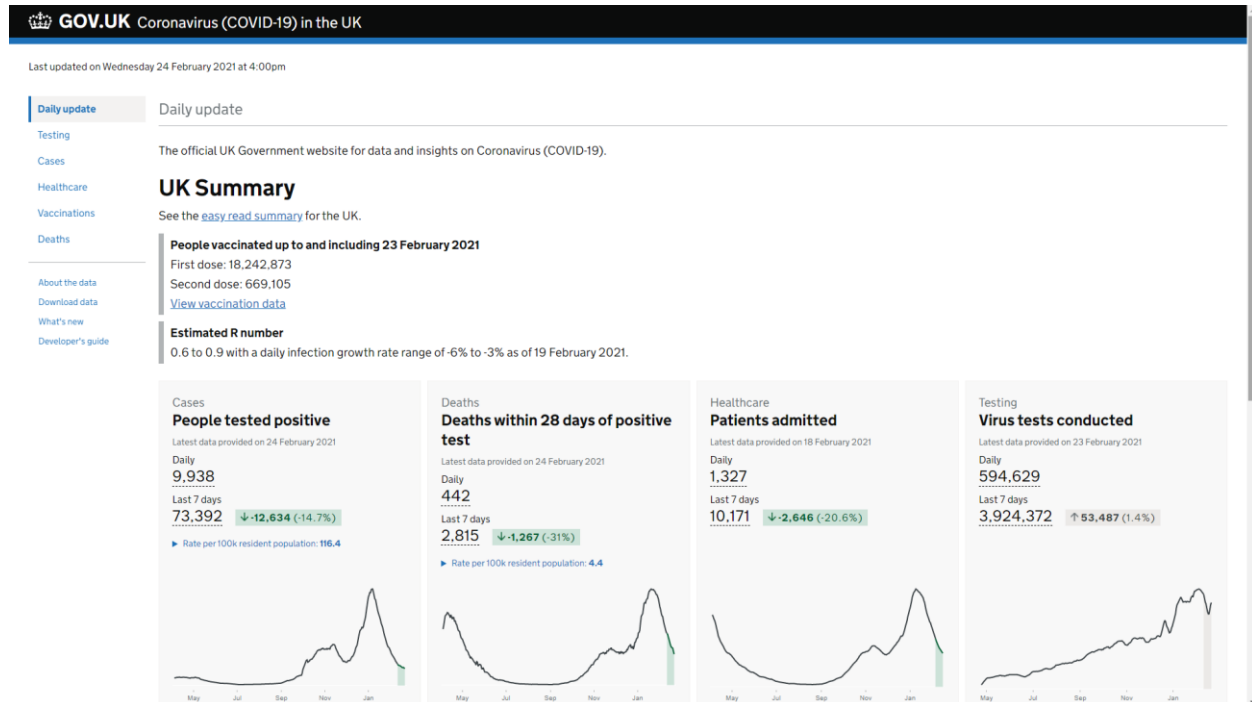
GOV.UK Coronavirus (COVID-19) in the UK

Last updated on Wednesday 24 February 2021 at 4:00pm

Daily update
Testing
Cases
Healthcare
Vaccinations
Deaths

About the data
Download data
What's new
Developer's guide

Daily update

The official UK Government website for data and insights on Coronavirus (COVID-19).

UK Summary

See the easy read summary for the UK.

People vaccinated up to and including 23 February 2021
First dose: 18,242,873
Second dose: 669,105
View vaccination data

Estimated R number
0.6 to 0.9 with a daily infection growth rate range of -6% to -3% as of 19 February 2021.

Cases
People tested positive
Latest data provided on 24 February 2021
Daily
9,938
Last 7 days
73,392 -12,634 (-14.7%)
Rate per 100k resident population: 116.4
May Jul Sep Nov Jan

Deaths
Deaths within 28 days of positive test
Latest data provided on 24 February 2021
Daily
442
Last 7 days
2,815 -1,267 (-31%)
Rate per 100k resident population: 4.4
May Jul Sep Nov Jan

Healthcare
Patients admitted
Latest data provided on 18 February 2021
Daily
1,327
Last 7 days
10,171 -2,646 (-20.6%)
May Jul Sep Nov Jan

Testing
Virus tests conducted
Latest data provided on 23 February 2021
Daily
594,629
Last 7 days
3,924,372 53,487 (1.4%)
May Jul Sep Nov Jan